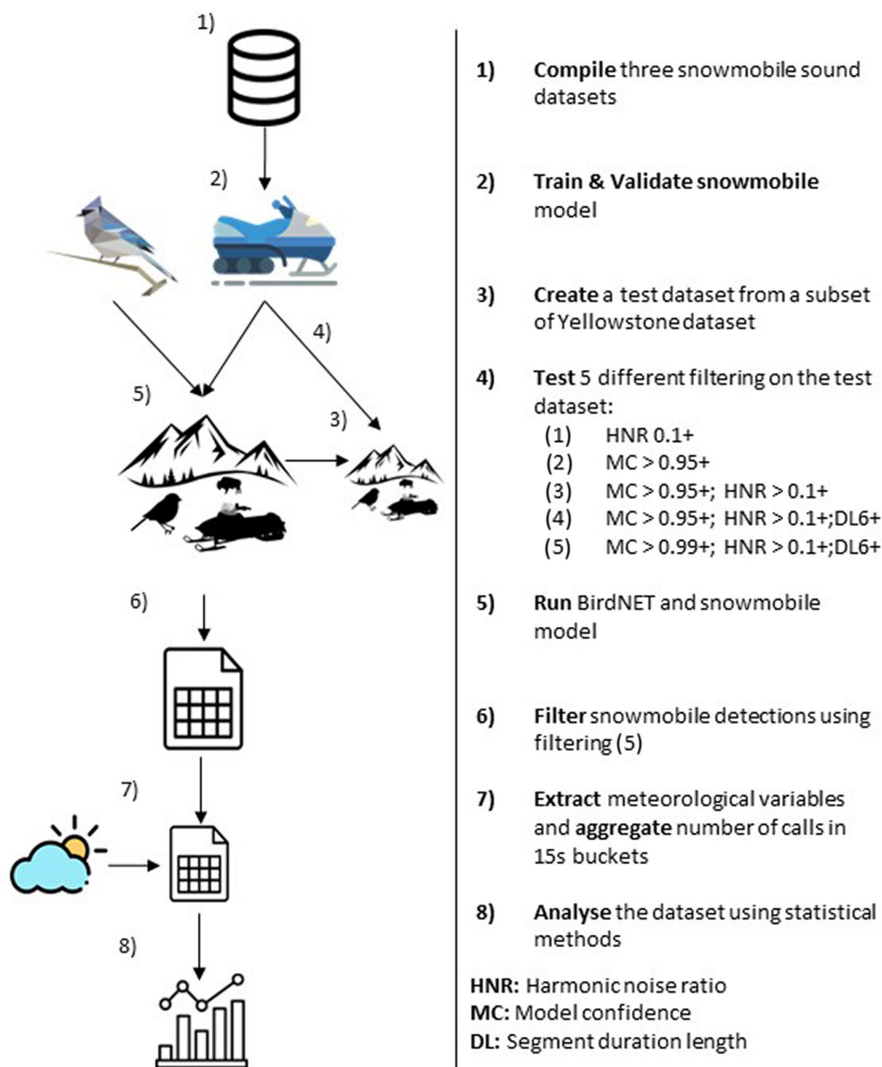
1)

2)

4)

5)

3)

6)

7)

8)

1) **Compile** three snowmobile sound datasets

2) **Train & Validate snowmobile** model

3) **Create** a test dataset from a subset of Yellowstone dataset

4) **Test** 5 different filtering on the test dataset:
(1) HNR 0.1+
(2) MC > 0.95+
(3) MC > 0.95+; HNR > 0.1+
(4) MC > 0.95+; HNR > 0.1+;DL6+
(5) MC > 0.99+; HNR > 0.1+;DL6+

5) **Run** BirdNET and snowmobile model

6) **Filter** snowmobile detections using filtering (5)

7) **Extract** meteorological variables and **aggregate** number of calls in 15s buckets

8) **Analyse** the dataset using statistical methods

**HNR:** Harmonic noise ratio
**MC:** Model confidence
**DL:** Segment duration length